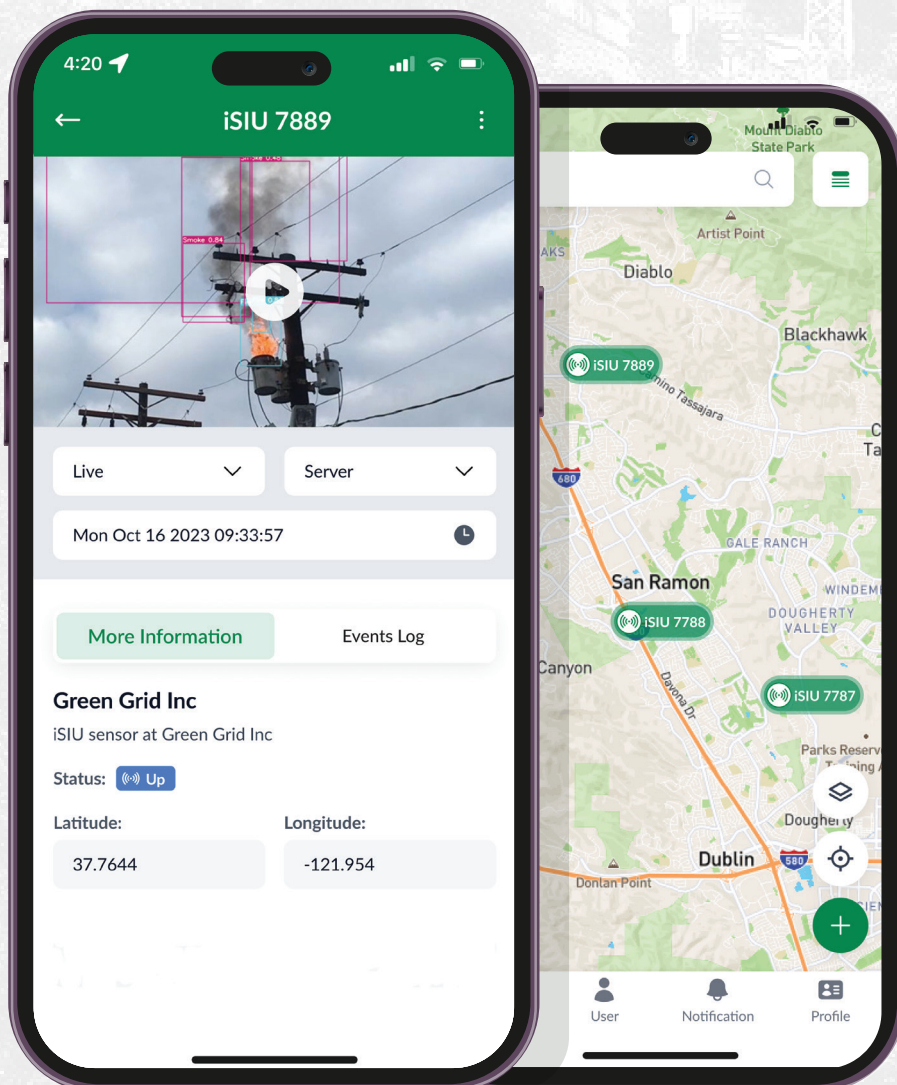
4:20

iSIU 7889

Smoke 0.84

Live
Server

Mon Oct 16 2023 09:33:57

More Information
Events Log

Green Grid Inc
iSIU sensor at Green Grid Inc

Status: Up

Latitude:
37.7644

Longitude:
-121.954

Mount Diablo State Park
Artist Point
Diablo
Blackhawk
iSIU 7889
Camino Tassajara
680
GALE RANCH
San Ramon
iSIU 7788
DOUGHERTY VALLEY
Canyon
Davona Dr
iSIU 7787
Parks Reserv
Dougherty
Dublin
580
Donlan Point

User
Notification
Profile